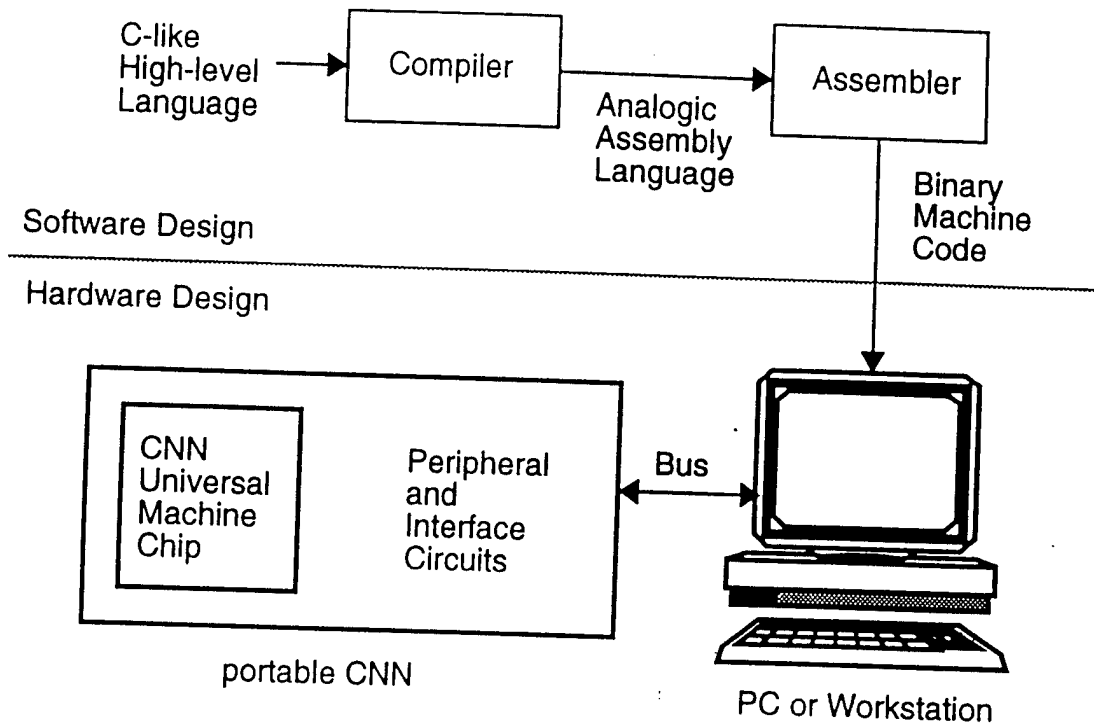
C-like High-level Language

Compiler

Analogic Assembly Language

Assembler

Binary Machine Code

Software Design

Hardware Design

CNN Universal Machine Chip

Peripheral and Interface Circuits

Bus

portable CNN

PC or Workstation